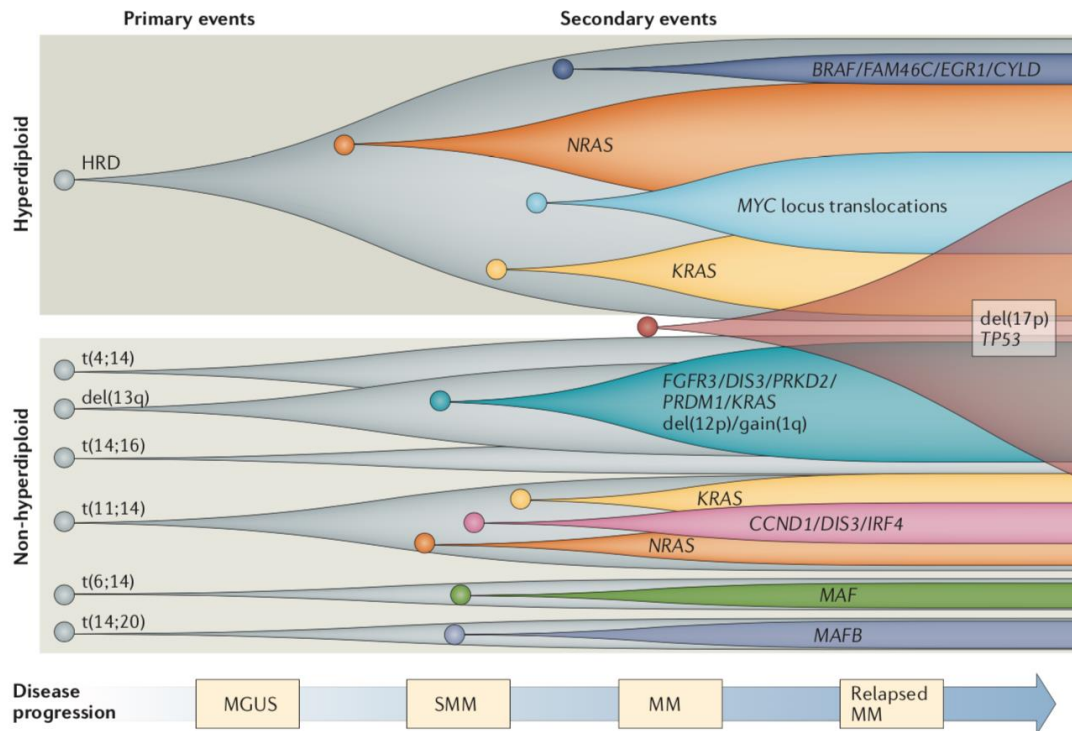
Primary events

Secondary events

Hyperdiploid

HRD

BRAF/FAM46C/EGR1/CYLD

NRAS

MYC locus translocations

KRAS

del(17p)
TP53

Non-hyperdiploid

t(4;14)

del(13q)

FGFR3/DIS3/PRKD2/
PRDM1/KRAS
del(12p)/gain(1q)

t(14;16)

t(11;14)

KRAS

CCND1/DIS3/IRF4

NRAS

t(6;14)

MAF

t(14;20)

MAFB

Disease progression

MGUS

SMM

MM

Relapsed MM